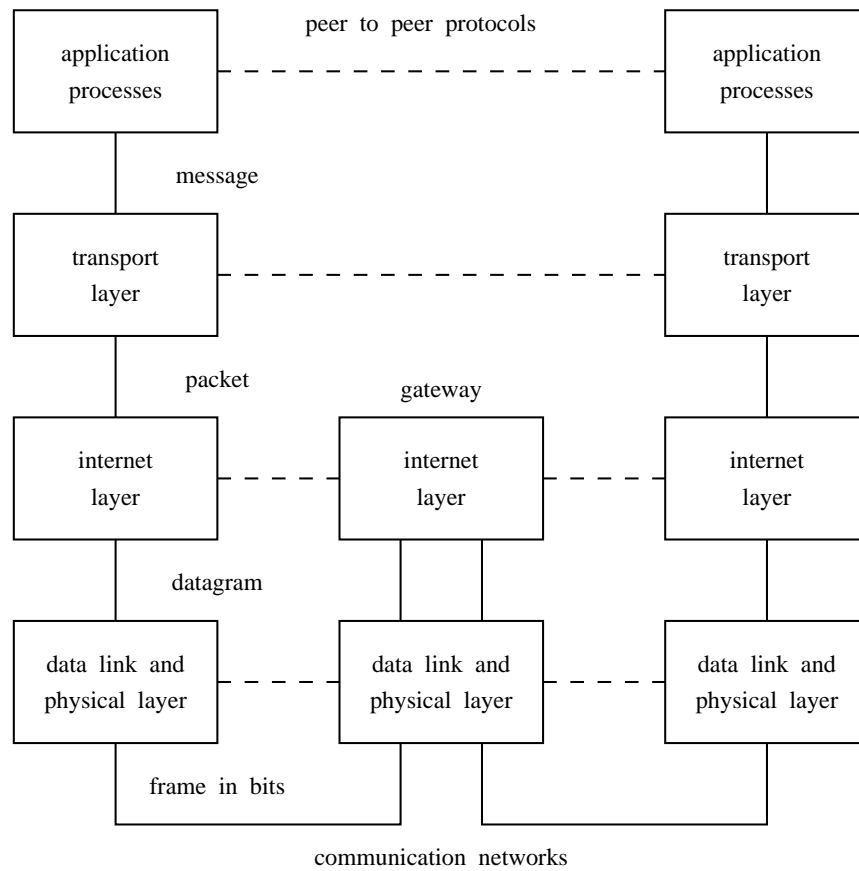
peer to peer protocols

application processes

application processes

message

transport layer

transport layer

packet

gateway

internet layer

internet layer

internet layer

datagram

data link and physical layer

data link and physical layer

data link and physical layer

frame in bits

communication networks